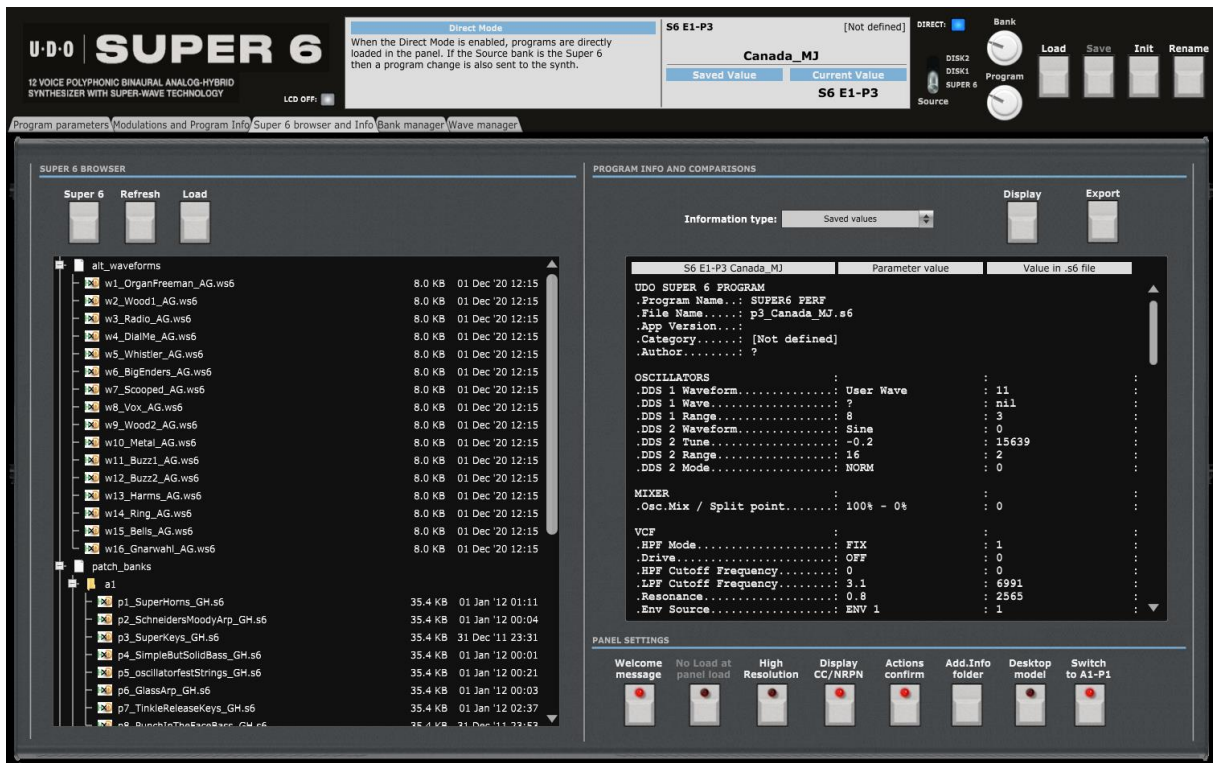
U·D·O | SUPER 6

12 VOICE POLYPHONIC BINAURAL ANALOG-HYBRID SYNTHESIZER WITH SUPER-WAVE TECHNOLOGY

LCD OFF:

Direct Mode

When the Direct Mode is enabled, programs are directly loaded in the panel. If the Source bank is the Super 6 then a program change is also sent to the synth.

S6 E1-P3 [Not defined]

Canada_MJ

Saved Value Current Value

S6 E1-P3

DIRECT:

DISK2
DISK1
SUPER 6
Source

Bank
Program

Load Save Init Rename

Program parameters | Modulations and Program Info | Super 6 browser and Info | Bank manager | Wave manager

SUPER 6 BROWSER

Super 6 Refresh Load

alt_waveforms
w1_OrganFreeman_AG.ws6 8.0 KB 01 Dec '20 12:15
w2_Wood1_AG.ws6 8.0 KB 01 Dec '20 12:15
w3_Radio_AG.ws6 8.0 KB 01 Dec '20 12:15
w4_DialMe_AG.ws6 8.0 KB 01 Dec '20 12:15
w5_Whistler_AG.ws6 8.0 KB 01 Dec '20 12:15
w6_BigEnders_AG.ws6 8.0 KB 01 Dec '20 12:15
w7_Scooped_AG.ws6 8.0 KB 01 Dec '20 12:15
w8_Vox_AG.ws6 8.0 KB 01 Dec '20 12:15
w9_Wood2_AG.ws6 8.0 KB 01 Dec '20 12:15
w10_Metal_AG.ws6 8.0 KB 01 Dec '20 12:15
w11_Buzz1_AG.ws6 8.0 KB 01 Dec '20 12:15
w12_Buzz2_AG.ws6 8.0 KB 01 Dec '20 12:15
w13_Harms_AG.ws6 8.0 KB 01 Dec '20 12:15
w14_Ring_AG.ws6 8.0 KB 01 Dec '20 12:15
w15_Bells_AG.ws6 8.0 KB 01 Dec '20 12:15
w16_Gnarwahl_AG.ws6 8.0 KB 01 Dec '20 12:15
patch_banks
a1
p1_SuperHorns_GH.s6 35.4 KB 01 Jan '12 01:11
p2_SchneidersMoodyArp_GH.s6 35.4 KB 01 Jan '12 00:04
p3_SuperKeys_GH.s6 35.4 KB 31 Dec '11 23:31
p4_SimpleButSolidBass_GH.s6 35.4 KB 01 Jan '12 00:01
p5_oscillatorfestStrings_GH.s6 35.4 KB 01 Jan '12 00:21
p6_GlassArp_GH.s6 35.4 KB 01 Jan '12 00:03
p7_TinkleReleaseKeys_GH.s6 35.4 KB 01 Jan '12 02:37
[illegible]

PROGRAM INFO AND COMPARISONS

Display Export

Information type: Saved values

S6 E1-P3 Canada_MJ | Parameter value | Value in .s6 file

UDO SUPER 6 PROGRAM
.Program Name..: SUPER6 PERF
.File Name.....: p3_Canada_MJ.s6
.App Version...:
.Category......: [Not defined]
.Author........: ?

OSCILLATORS :
.DDS 1 Waveform.............: User Wave : 11
.DDS 1 Wave.................: ? : nil
.DDS 1 Range................: 8 : 3
.DDS 2 Waveform.............: Sine : 0
.DDS 2 Tune.................: -0.2 : 15639
.DDS 2 Range................: 16 : 2
.DDS 2 Mode.................: NORM : 0

MIXER :
.Osc.Mix / Split point.......: 100% - 0% : 0

VCF :
.HPF Mode...................: FIX : 1
.Drive......................: OFF : 0
.HPF Cutoff Frequency.......: 0 : 0
.LPF Cutoff Frequency.......: 3.1 : 6991
.Resonance..................: 0.8 : 2565
.Env Source.................: ENV 1 : 1

PANEL SETTINGS

Welcome message | No Load at panel load | High Resolution | Display CC/NRPN | Actions confirm | Add.Info folder | Desktop model | Switch to A1-P1